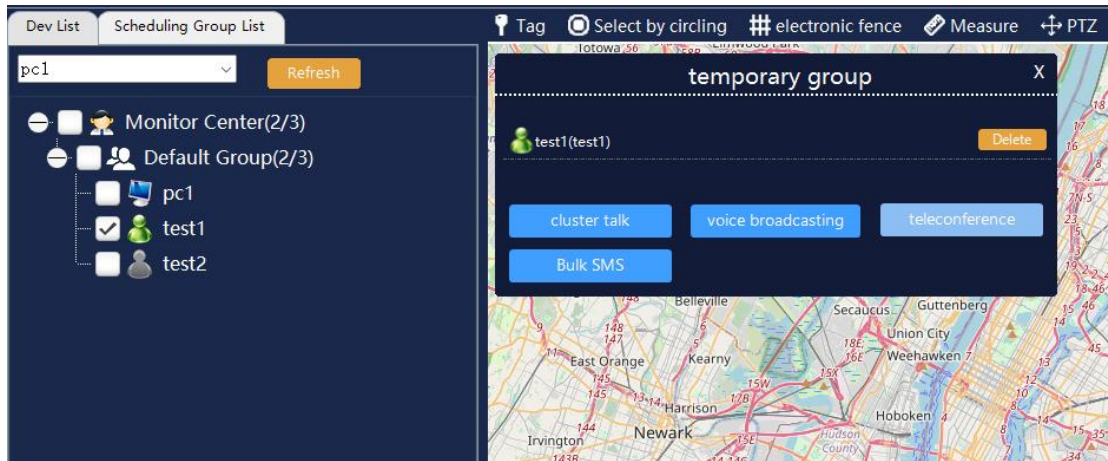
Dev List | Scheduling Group List

pc1

Refresh

Monitor Center(2/3)

Default Group(2/3)

pc1

test1

test2

Tag  Select by circling  electronic fence  Measure  PTZ

Totowa

temporary group

X

test1(test1)

Delete

cluster talk

voice broadcasting

teleconference

Bulk SMS

Belleville

Secaucus

Guttenberg

Union City

Weehawken

East Orange

Kearny

Harrison

Hoboken

Irvington

Newark

Hudson County